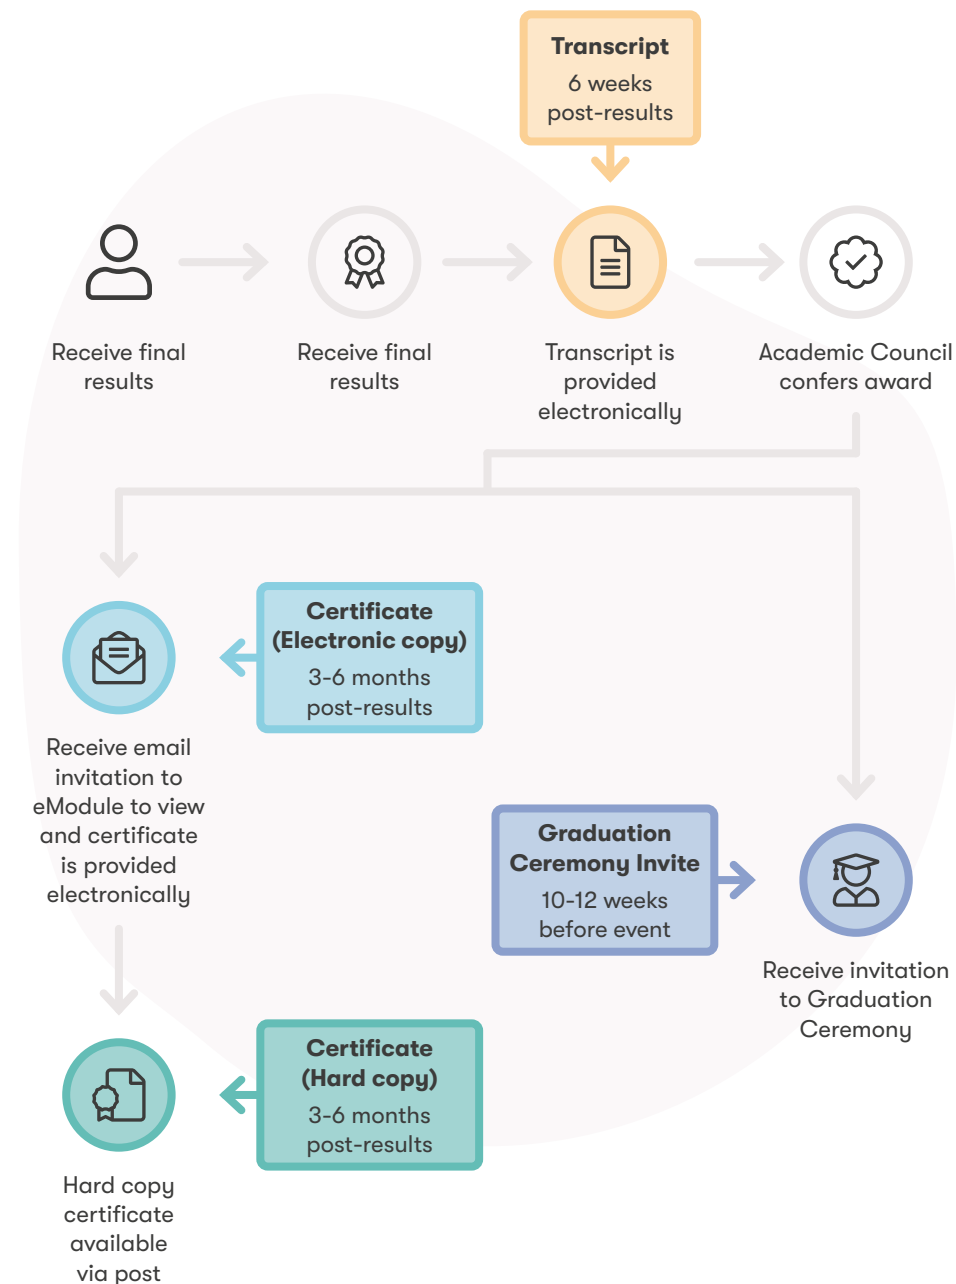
**Transcript**
6 weeks
post-results

Receive final results

Receive final results

Transcript is provided electronically

Academic Council confers award

**Certificate (Electronic copy)**
3-6 months
post-results

Receive email invitation to eModule to view and certificate is provided electronically

**Graduation Ceremony Invite**
10-12 weeks
before event

Receive invitation to Graduation Ceremony

**Certificate (Hard copy)**
3-6 months
post-results

Hard copy certificate available via post